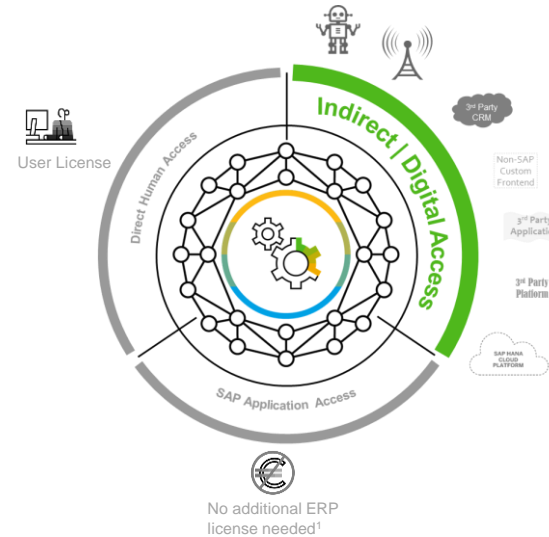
User License

Direct Human Access

Indirect / Digital Access

3rd Party CRM

Non-SAP Custom Frontend

3rd Party Applicatio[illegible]

3rd Party Platform

SAP HANA CLOUD PLATFORM

SAP Application Access

€

No additional ERP license needed¹